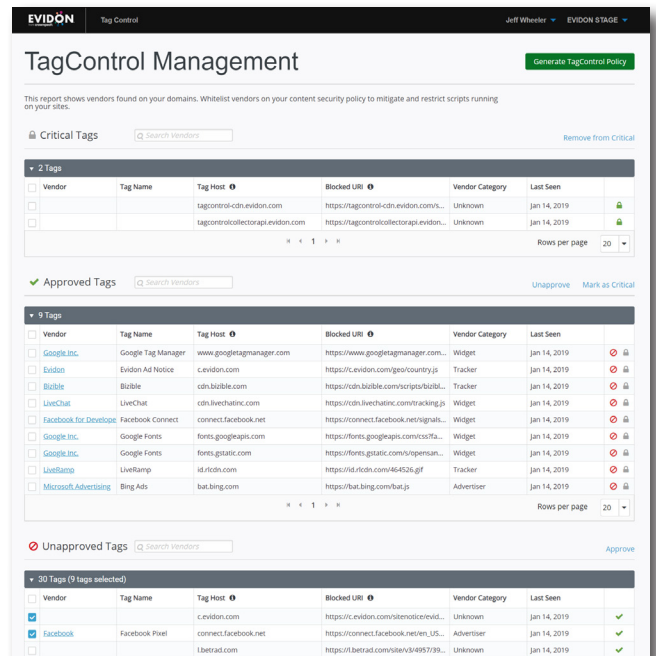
EVIDON Tag Control Jeff Wheeler EVIDON STAGE

TagControl Management

Generate TagControl Policy

This report shows vendors found on your domains. Whitelist vendors on your content security policy to mitigate and restrict scripts running on your sites.

Critical Tags Search Vendors Remove from Critical

2 Tags

| Vendor | Tag Name | Tag Host | Blocked URI | Vendor Category | Last Seen | |
|---|---|---|---|---|---|---|
| | | tagcontrol-cdn.evidon.com | https://tagcontrol-cdn.evidon.com/s... | Unknown | Jan 14, 2019 | |
| | | tagcontrolcollectorapi.evidon.com | https://tagcontrolcollectorapi.evidon... | Unknown | Jan 14, 2019 | |

1 Rows per page 20

Approved Tags Search Vendors Unapprove Mark as Critical

9 Tags

| Vendor | Tag Name | Tag Host | Blocked URI | Vendor Category | Last Seen | |
|---|---|---|---|---|---|---|
| Google Inc. | Google Tag Manager | www.googletagmanager.com | https://www.googletagmanager.com... | Widget | Jan 14, 2019 | |
| Evidon | Evidon Ad Notice | c.evidon.com | https://c.evidon.com/geo/country.js | Tracker | Jan 14, 2019 | |
| Bizible | Bizible | cdn.bizible.com | https://cdn.bizible.com/scripts/bizibl... | Widget | Jan 14, 2019 | |
| LiveChat | LiveChat | cdn.livechatinc.com | https://cdn.livechatinc.com/tracking.js | Widget | Jan 14, 2019 | |
| Facebook for Develope | Facebook Connect | connect.facebook.net | https://connect.facebook.net/signals... | Widget | Jan 14, 2019 | |
| Google Inc. | Google Fonts | fonts.googleapis.com | https://fonts.googleapis.com/css?fa... | Widget | Jan 14, 2019 | |
| Google Inc. | Google Fonts | fonts.gstatic.com | https://fonts.gstatic.com/s/opensan... | Widget | Jan 14, 2019 | |
| LiveRamp | LiveRamp | id.rlcdn.com | https://id.rlcdn.com/464526.gif | Tracker | Jan 14, 2019 | |
| Microsoft Advertising | Bing Ads | bat.bing.com | https://bat.bing.com/bat.js | Advertiser | Jan 14, 2019 | |

1 Rows per page 20

Unapproved Tags Search Vendors Approve

30 Tags (9 tags selected)

| Vendor | Tag Name | Tag Host | Blocked URI | Vendor Category | Last Seen | |
|---|---|---|---|---|---|---|
| | | c.evidon.com | https://c.evidon.com/sitenotice/evid... | Unknown | Jan 14, 2019 | |
| Facebook | Facebook Pixel | connect.facebook.net | https://connect.facebook.net/en_US... | Advertiser | Jan 14, 2019 | |
| | | l.betrad.com | https://l.betrad.com/site/v3/4957/39... | Unknown | Jan 14, 2019 | |